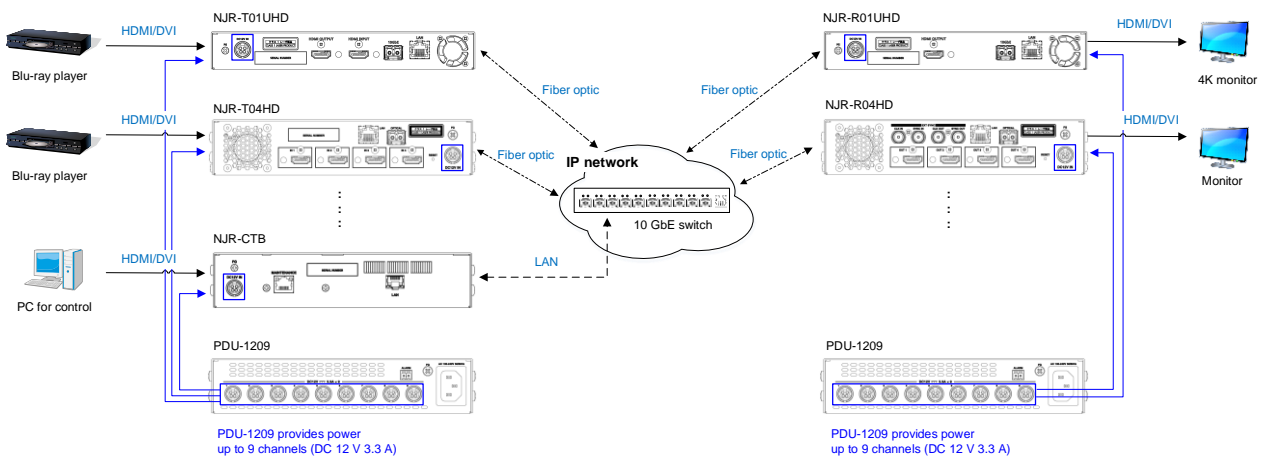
HDMI/DVI

NJR-T01UHD

Blu-ray player

HDMI/DVI

NJR-T04HD

Blu-ray player

HDMI/DVI

NJR-CTB

PC for control

PDU-1209

PDU-1209 provides power up to 9 channels (DC 12 V 3.3 A)

Fiber optic

Fiber optic

IP network

10 GbE switch

LAN

Fiber optic

Fiber optic

NJR-R01UHD

HDMI/DVI

4K monitor

NJR-R04HD

HDMI/DVI

Monitor

PDU-1209

PDU-1209 provides power up to 9 channels (DC 12 V 3.3 A)